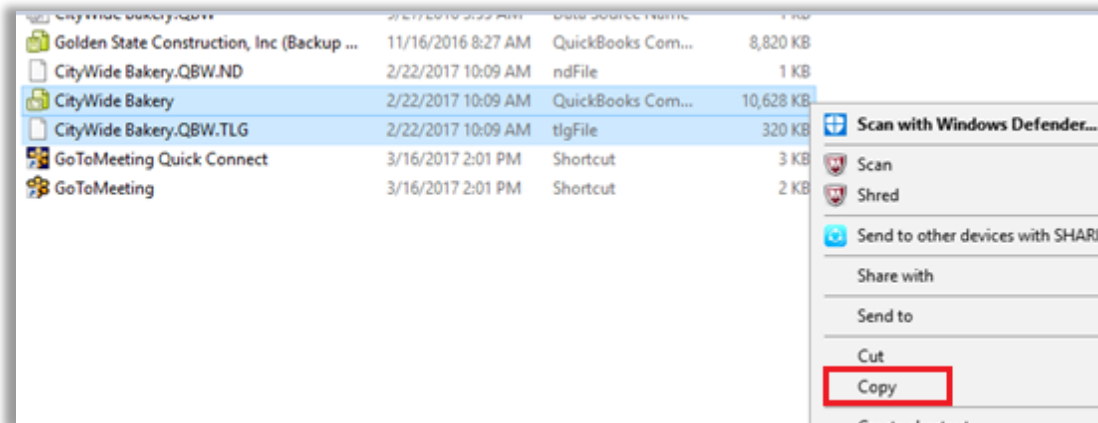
| CityWide Bakery.QBW | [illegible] | Data Source Name | 1 KB |
|---|---|---|---|
| Golden State Construction, Inc (Backup ... | 11/16/2016 8:27 AM | QuickBooks Com... | 8,820 KB |
| CityWide Bakery.QBW.ND | 2/22/2017 10:09 AM | ndFile | 1 KB |
| CityWide Bakery | 2/22/2017 10:09 AM | QuickBooks Com... | 10,628 KB |
| CityWide Bakery.QBW.TLG | 2/22/2017 10:09 AM | tlgFile | 320 KB |
| GoToMeeting Quick Connect | 3/16/2017 2:01 PM | Shortcut | 3 KB |
| GoToMeeting | 3/16/2017 2:01 PM | Shortcut | 2 KB |

Scan with Windows Defender...
Scan
Shred
Send to other devices with SHAR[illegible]
Share with
Send to
Cut
Copy
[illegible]